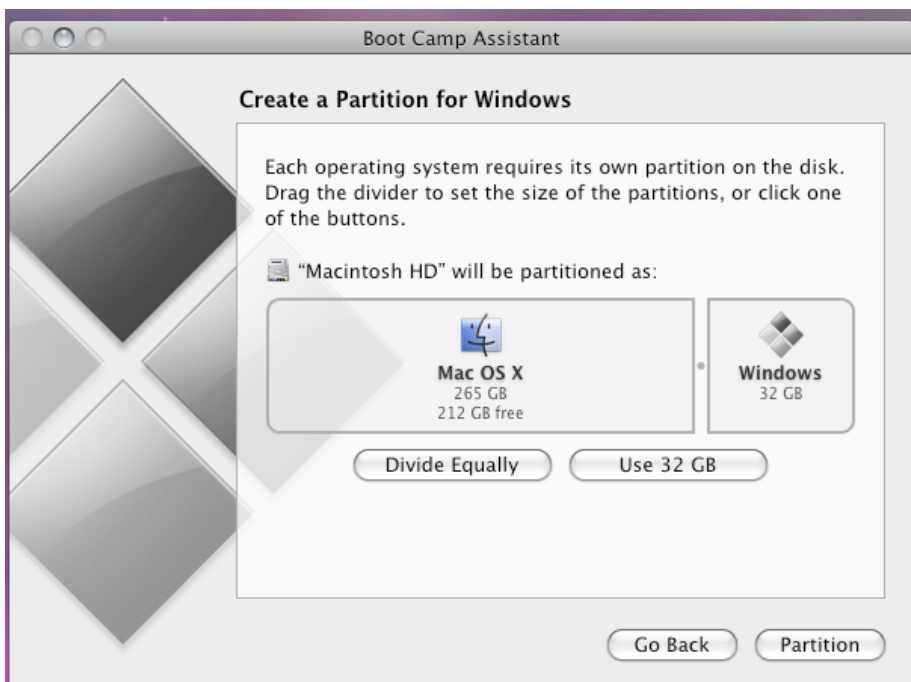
Boot Camp Assistant

Create a Partition for Windows

Each operating system requires its own partition on the disk. Drag the divider to set the size of the partitions, or click one of the buttons.

"Macintosh HD" will be partitioned as:

Mac OS X
265 GB
212 GB free

Windows
32 GB

Divide Equally

Use 32 GB

Go Back

Partition